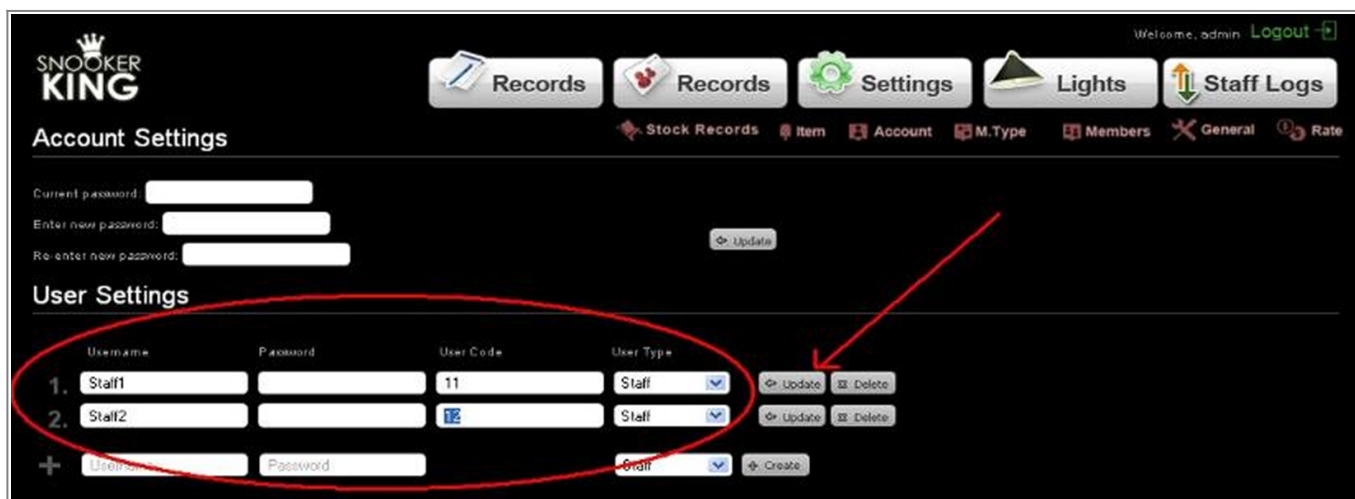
Welcome, admin Logout

SNOOKER KING

Records Records Settings Lights Staff Logs

Account Settings

Stock Records Item Account M.Type Members General Rate

Current password:
Enter new password:
Re-enter new password:

Update

User Settings

| | Username | Password | User Code | User Type | | |
|---|---|---|---|---|---|---|
| 1. | Staff1 | | 11 | Staff | Update | Delete |
| 2. | Staff2 | | 12 | Staff | Update | Delete |
| + | Usern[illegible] | Password | | Staff | Create | |